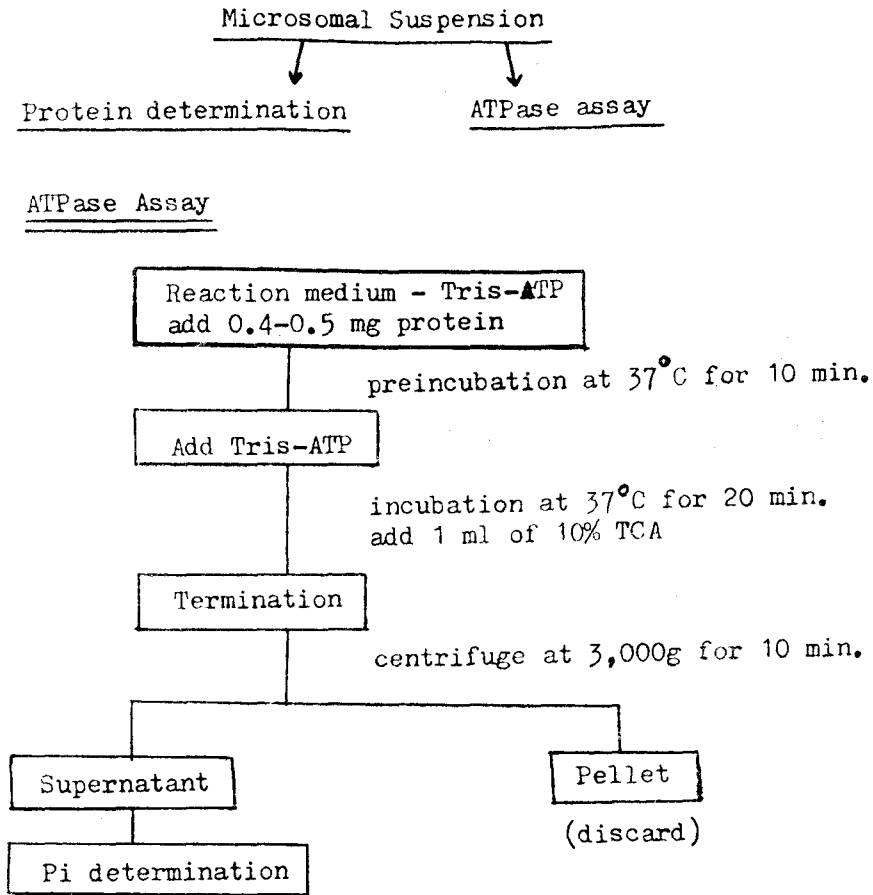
Microsomal Suspension

Protein determination

ATPase assay

ATPase Assay

Reaction medium - Tris-ATP
add 0.4-0.5 mg protein

preincubation at 37°C for 10 min.

Add Tris-ATP

incubation at 37°C for 20 min.
add 1 ml of 10% TCA

Termination

centrifuge at 3,000g for 10 min.

Supernatant

Pellet

(discard)

Pi determination